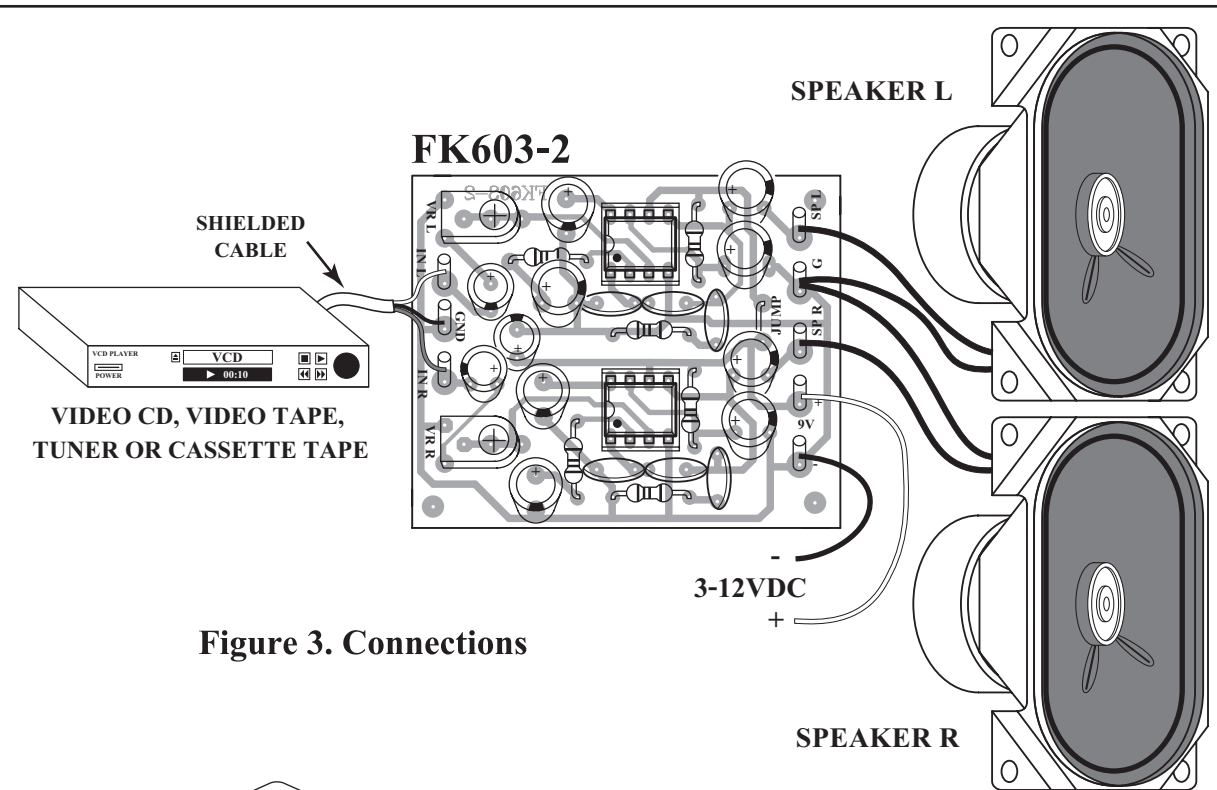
SPEAKER L

FK603-2

FK603-2

SHIELDED CABLE

VR L

IN L

GND

IN R

VR R

SP L

G

JUMP

SP R

+

9V

-

VCD PLAYER

POWER

VCD

▶ 00:10

VIDEO CD, VIDEO TAPE, TUNER OR CASSETTE TAPE

-

3-12VDC

+

Figure 3. Connections

SPEAKER R